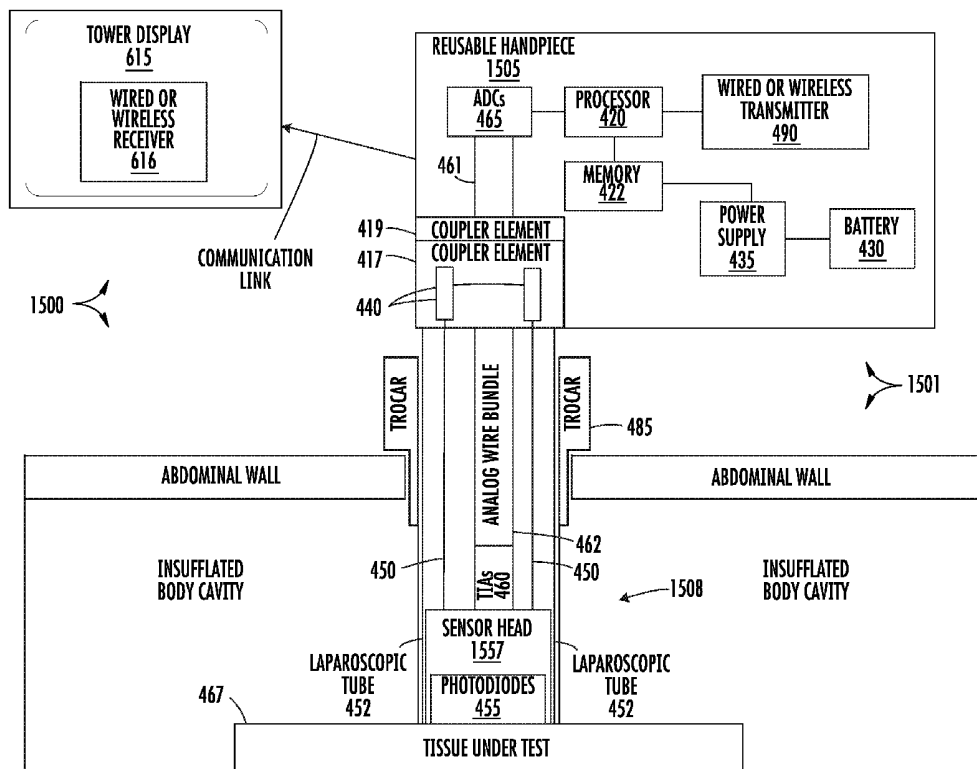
TOWER DISPLAY
615

WIRED OR WIRELESS RECEIVER
616

REUSABLE HANDPIECE
1505

ADCs
465

PROCESSOR
420

WIRED OR WIRELESS TRANSMITTER
490

MEMORY
422

461

POWER SUPPLY
435

BATTERY
430

419
COUPLER ELEMENT

417
COUPLER ELEMENT

COMMUNICATION LINK

1500

440

TROCAR

ANALOG WIRE BUNDLE

TROCAR

485

1501

ABDOMINAL WALL

ABDOMINAL WALL

462

INSUFFLATED BODY CAVITY

450

TIAs
460

450

1508

INSUFFLATED BODY CAVITY

SENSOR HEAD
1557

LAPAROSCOPIC TUBE
452

PHOTODIODES
455

LAPAROSCOPIC TUBE
452

467

TISSUE UNDER TEST